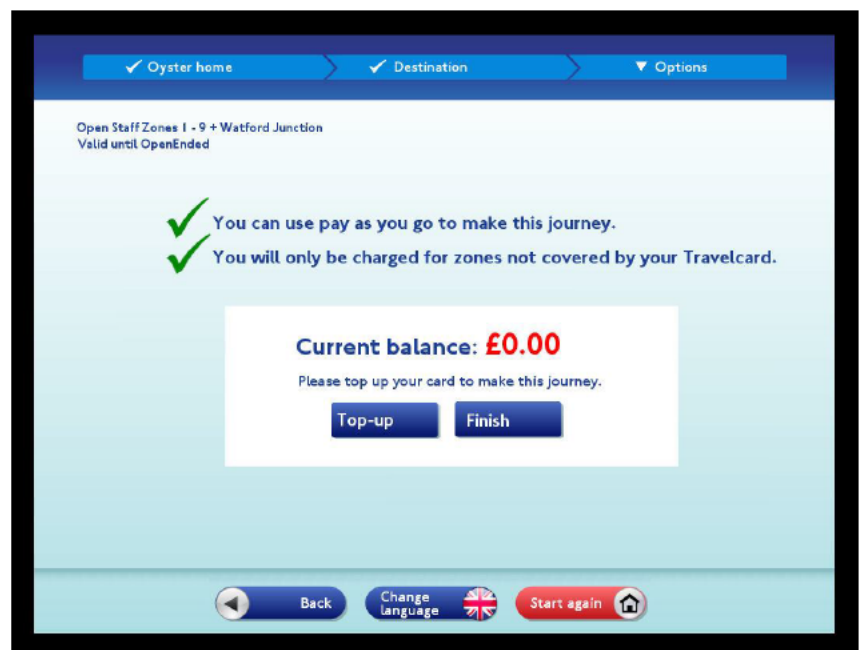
✓ Oyster home ✓ Destination ▼ Options

Open Staff Zones 1 - 9 + Watford Junction
Valid until OpenEnded

You can use pay as you go to make this journey.
You will only be charged for zones not covered by your Travelcard.

Current balance: £0.00
Please top up your card to make this journey.

Top-up Finish

Back Change language Start again